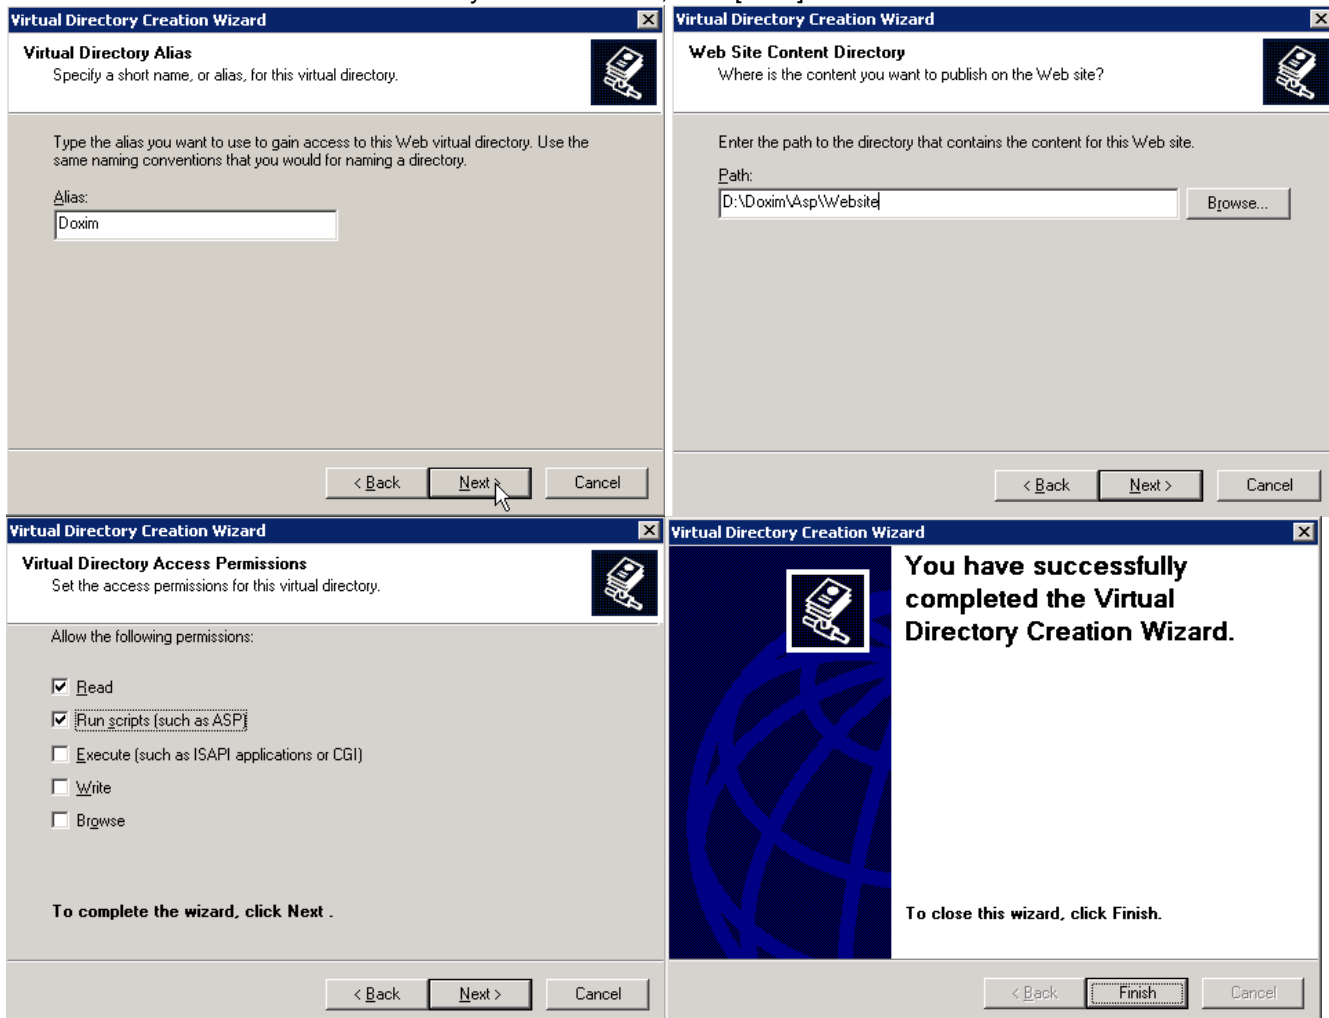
Virtual Directory Creation Wizard

Virtual Directory Alias
Specify a short name, or alias, for this virtual directory.

Type the alias you want to use to gain access to this Web virtual directory. Use the same naming conventions that you would for naming a directory.

Alias:
Doxim

< Back | Next > | Cancel

Virtual Directory Creation Wizard

Web Site Content Directory
Where is the content you want to publish on the Web site?

Enter the path to the directory that contains the content for this Web site.

Path:
D:\Doxim\Asp\Website

Browse...

< Back | Next > | Cancel

Virtual Directory Creation Wizard

Virtual Directory Access Permissions
Set the access permissions for this virtual directory.

Allow the following permissions:

Read
Run scripts (such as ASP)
Execute (such as ISAPI applications or CGI)
Write
Browse

To complete the wizard, click Next .

< Back | Next > | Cancel

Virtual Directory Creation Wizard

You have successfully completed the Virtual Directory Creation Wizard.

To close this wizard, click Finish.

< Back | Finish | Cancel